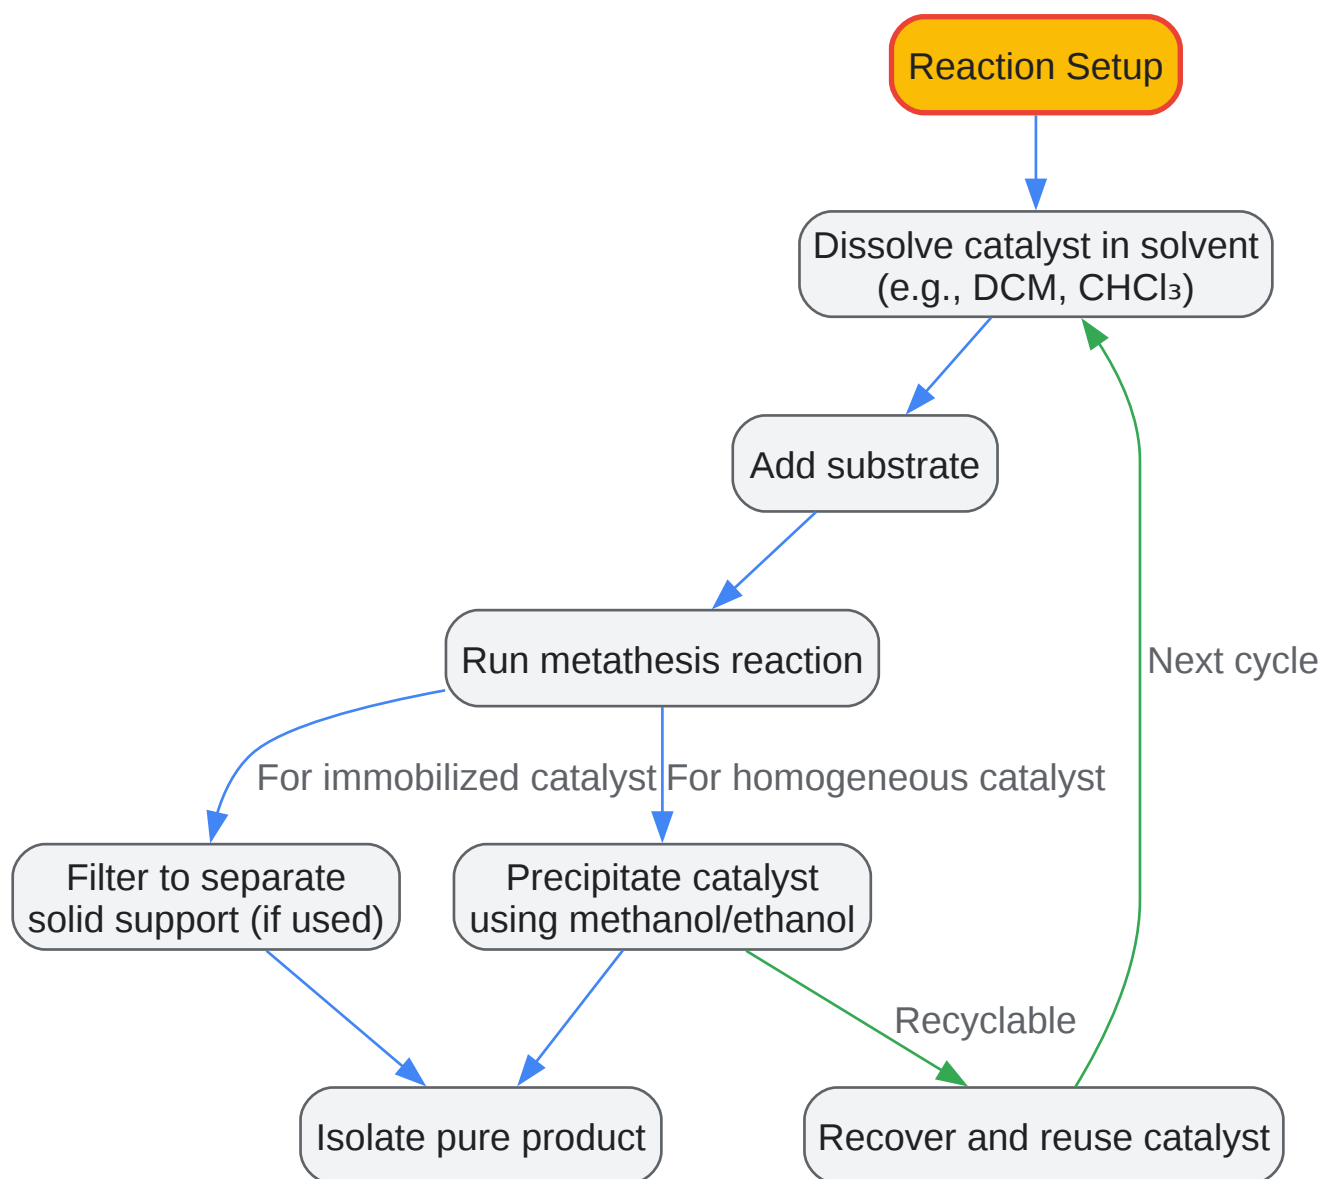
Reaction Setup

Dissolve catalyst in solvent (e.g., DCM, $CHCl_3$)

Add substrate

Run metathesis reaction

Next cycle

For immobilized catalyst

For homogeneous catalyst

Filter to separate solid support (if used)

Precipitate catalyst using methanol/ethanol

Recyclable

Isolate pure product

Recover and reuse catalyst